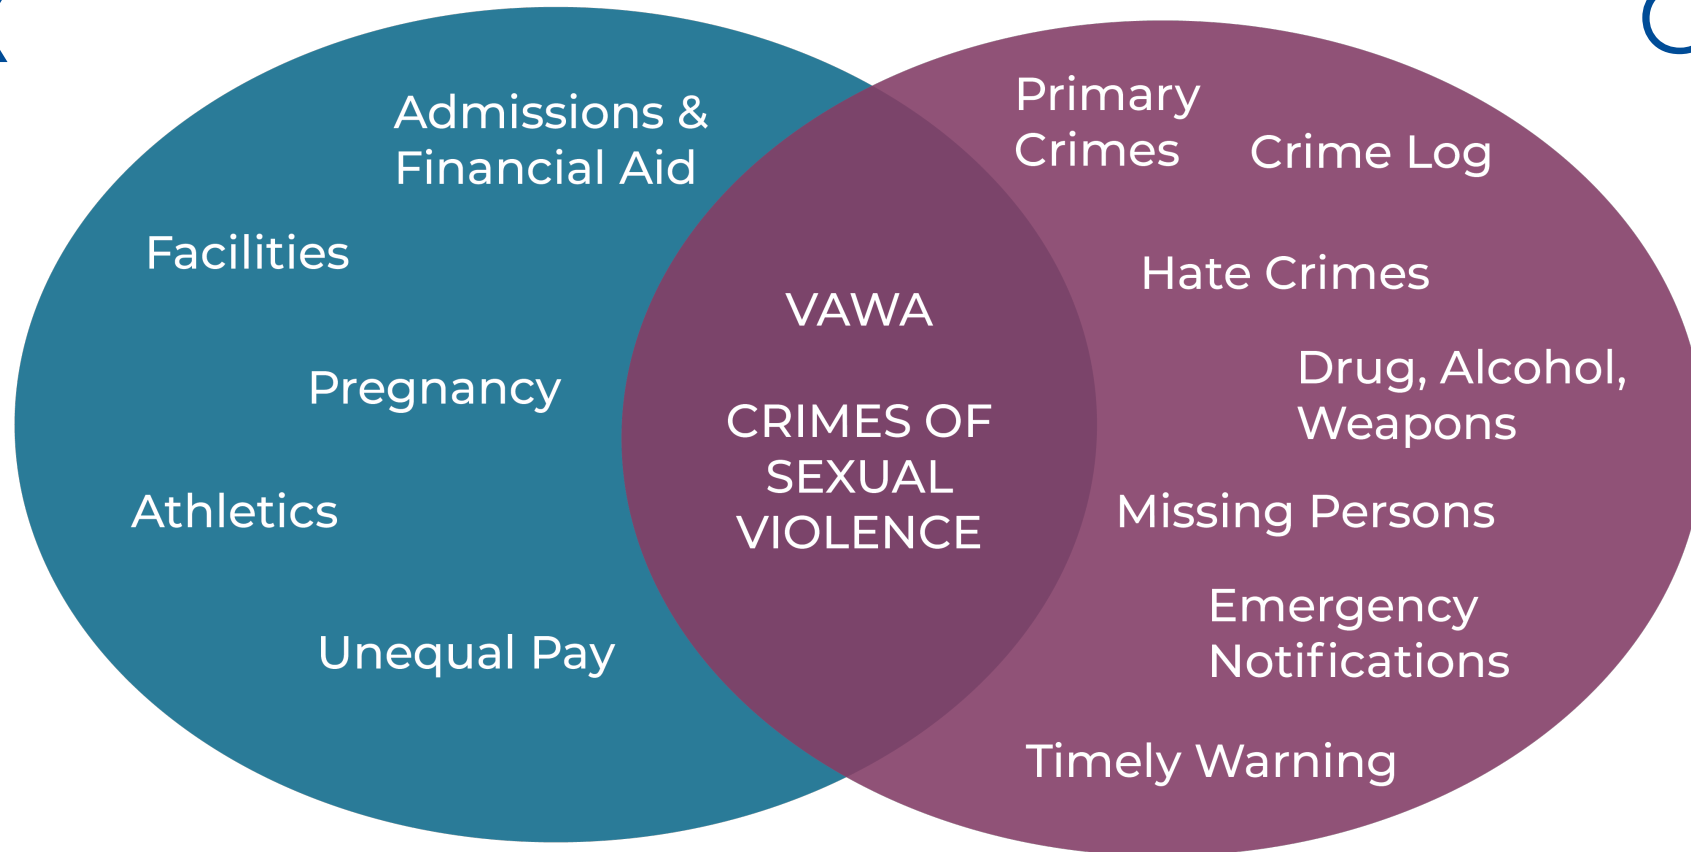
Admissions & Financial Aid

Facilities

Pregnancy

Athletics

Unequal Pay

VAWA

CRIMES OF SEXUAL VIOLENCE

Primary Crimes

Crime Log

Hate Crimes

Drug, Alcohol, Weapons

Missing Persons

Emergency Notifications

Timely Warning